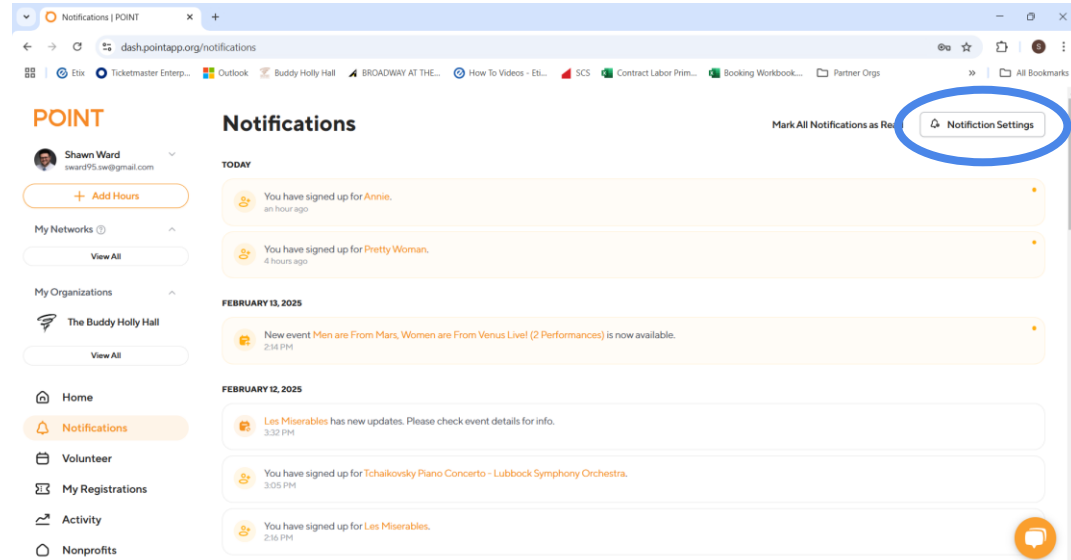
Notifications | POINT

dash.pointapp.org/notifications

Etix Ticketmaster Enterp... Outlook Buddy Holly Hall BROADWAY AT THE... How To Videos - Eti... SCS Contract Labor Prim... Booking Workbook... Partner Orgs » All Bookmarks

POINT

Shawn Ward
sward95.sw@gmail.com

+ Add Hours

My Networks

View All

My Organizations

The Buddy Holly Hall

View All

Home

Notifications

Volunteer

My Registrations

Activity

Nonprofits

Notifications

Mark All Notifications as Rea

Notifiction Settings

TODAY

You have signed up for Annie.
an hour ago

You have signed up for Pretty Woman.
4 hours ago

FEBRUARY 13, 2025

New event Men are From Mars, Women are From Venus Live! (2 Performances) is now available.
2:14 PM

FEBRUARY 12, 2025

Les Miserables has new updates. Please check event details for info.
3:32 PM

You have signed up for Tchaikovsky Piano Concerto - Lubbock Symphony Orchestra.
3:05 PM

You have signed up for Les Miserables.
2:16 PM